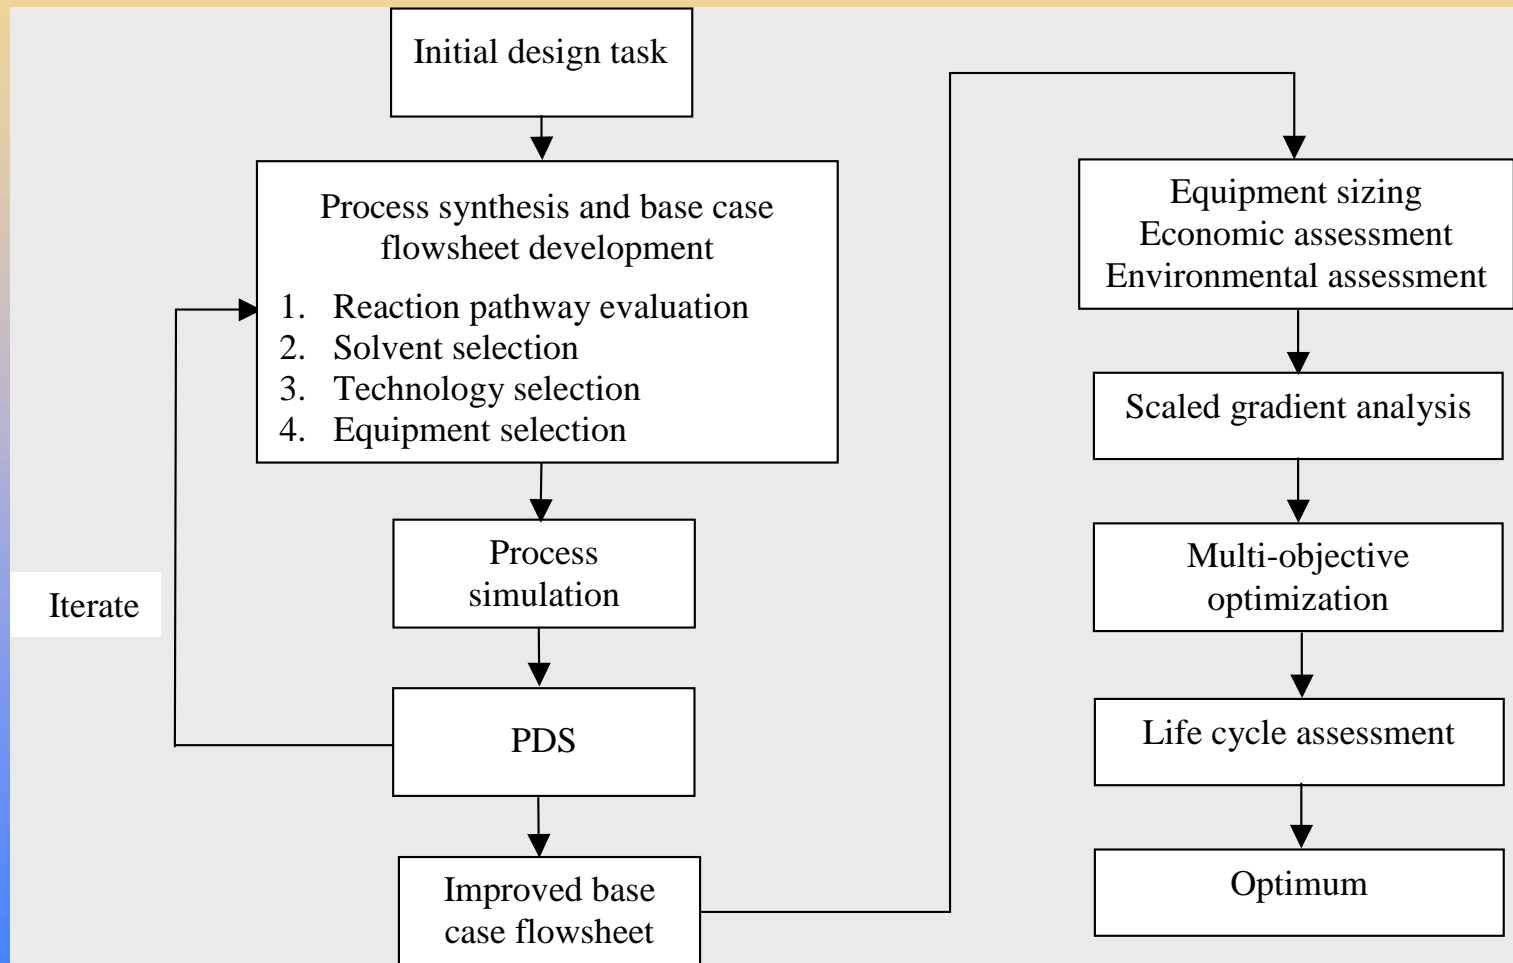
Initial design task

Process synthesis and base case flowsheet development

1. Reaction pathway evaluation
2. Solvent selection
3. Technology selection
4. Equipment selection

Iterate

Process simulation

PDS

Improved base case flowsheet

Equipment sizing
Economic assessment
Environmental assessment

Scaled gradient analysis

Multi-objective optimization

Life cycle assessment

Optimum